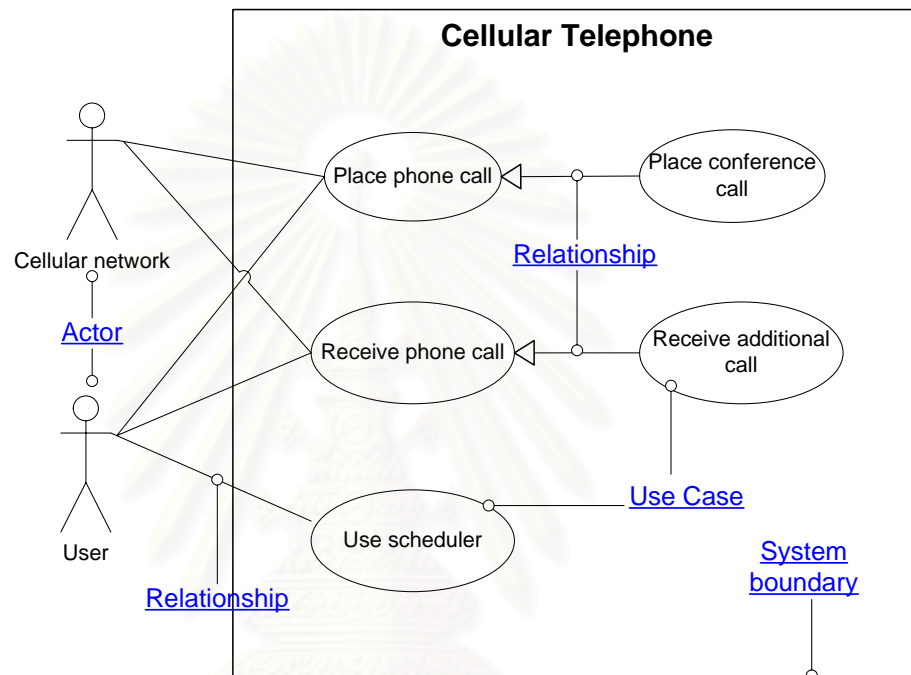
Cellular Telephone

Place phone call

Place conference call

Relationship

Cellular network

Actor

Receive phone call

Receive additional call

User

Use scheduler

Use Case

System boundary

Relationship